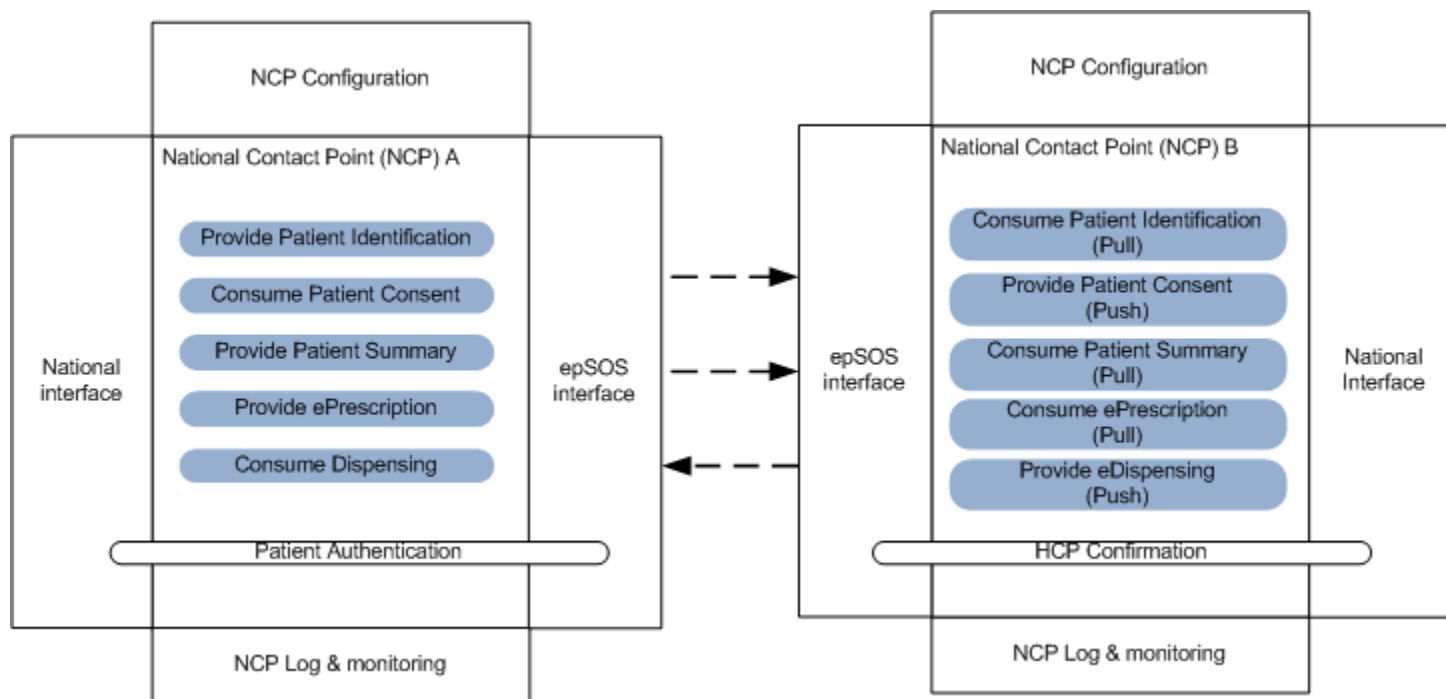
NCP Configuration

National Contact Point (NCP) A

National interface

Provide Patient Identification

Consume Patient Consent

Provide Patient Summary

Provide ePrescription

Consume Dispensing

epSOS interface

Patient Authentication

NCP Log & monitoring

NCP Configuration

National Contact Point (NCP) B

epSOS interface

Consume Patient Identification (Pull)

Provide Patient Consent (Push)

Consume Patient Summary (Pull)

Consume ePrescription (Pull)

Provide eDispensing (Push)

National Interface

HCP Confirmation

NCP Log & monitoring